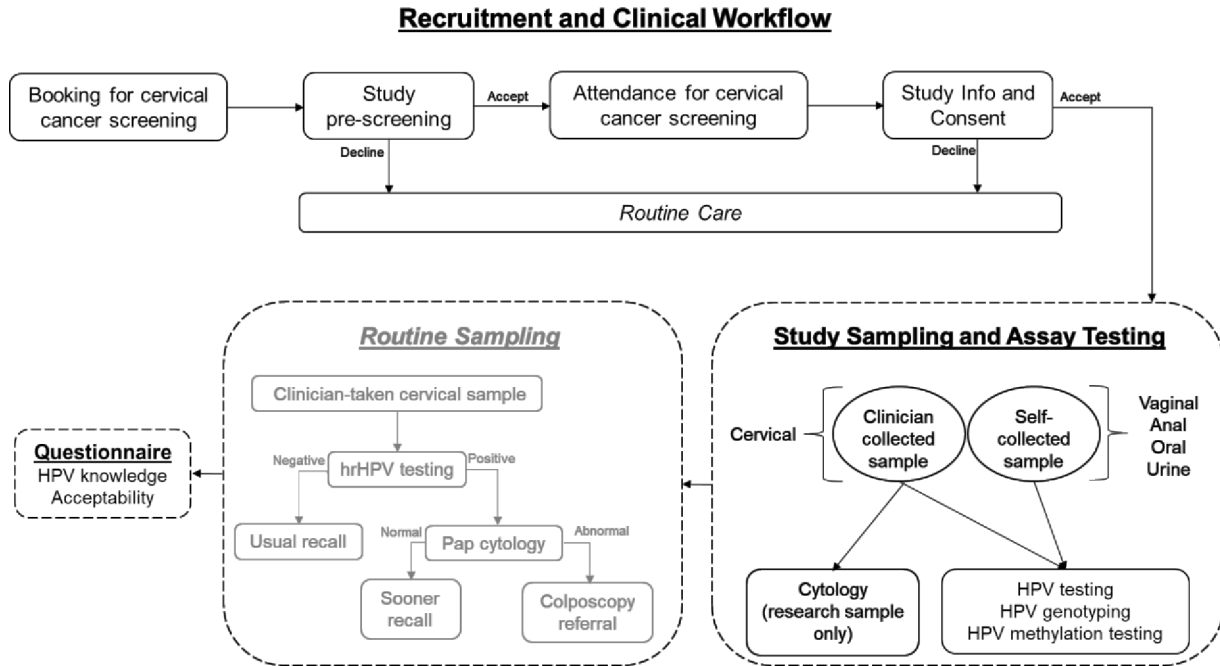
Recruitment and Clinical Workflow

Booking for cervical cancer screening

Study pre-screening

Accept

Decline

Attendance for cervical cancer screening

Study Info and Consent

Accept

Decline

Routine Care

Routine Sampling

Clinician-taken cervical sample

Negative

hrHPV testing

Positive

Usual recall

Normal

Pap cytology

Abnormal

Sooner recall

Colposcopy referral

Study Sampling and Assay Testing

Cervical

Clinician collected sample

Self-collected sample

Vaginal
Anal
Oral
Urine

Cytology (research sample only)

HPV testing
HPV genotyping
HPV methylation testing

Questionnaire
HPV knowledge
Acceptability